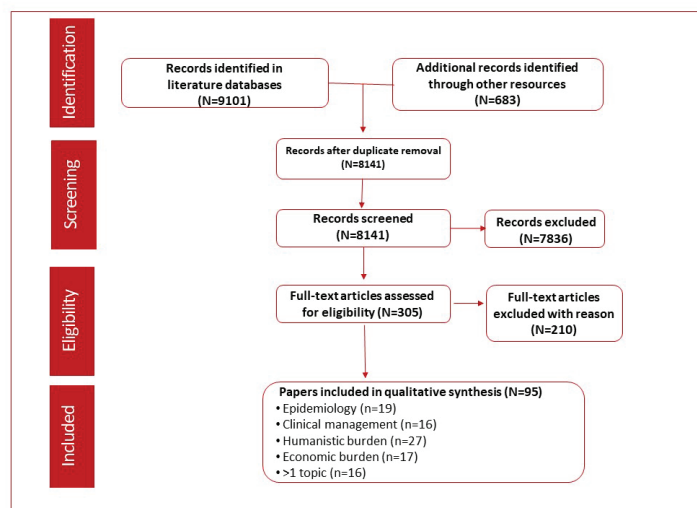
Identification

Records identified in literature databases (N=9101)

Additional records identified through other resources (N=683)

Screening

Records after duplicate removal (N=8141)

Records screened (N=8141)

Records excluded (N=7836)

Eligibility

Full-text articles assessed for eligibility (N=305)

Full-text articles excluded with reason (N=210)

Included

Papers included in qualitative synthesis (N=95)
• Epidemiology (n=19)
• Clinical management (n=16)
• Humanistic burden (n=27)
• Economic burden (n=17)
• >1 topic (n=16)